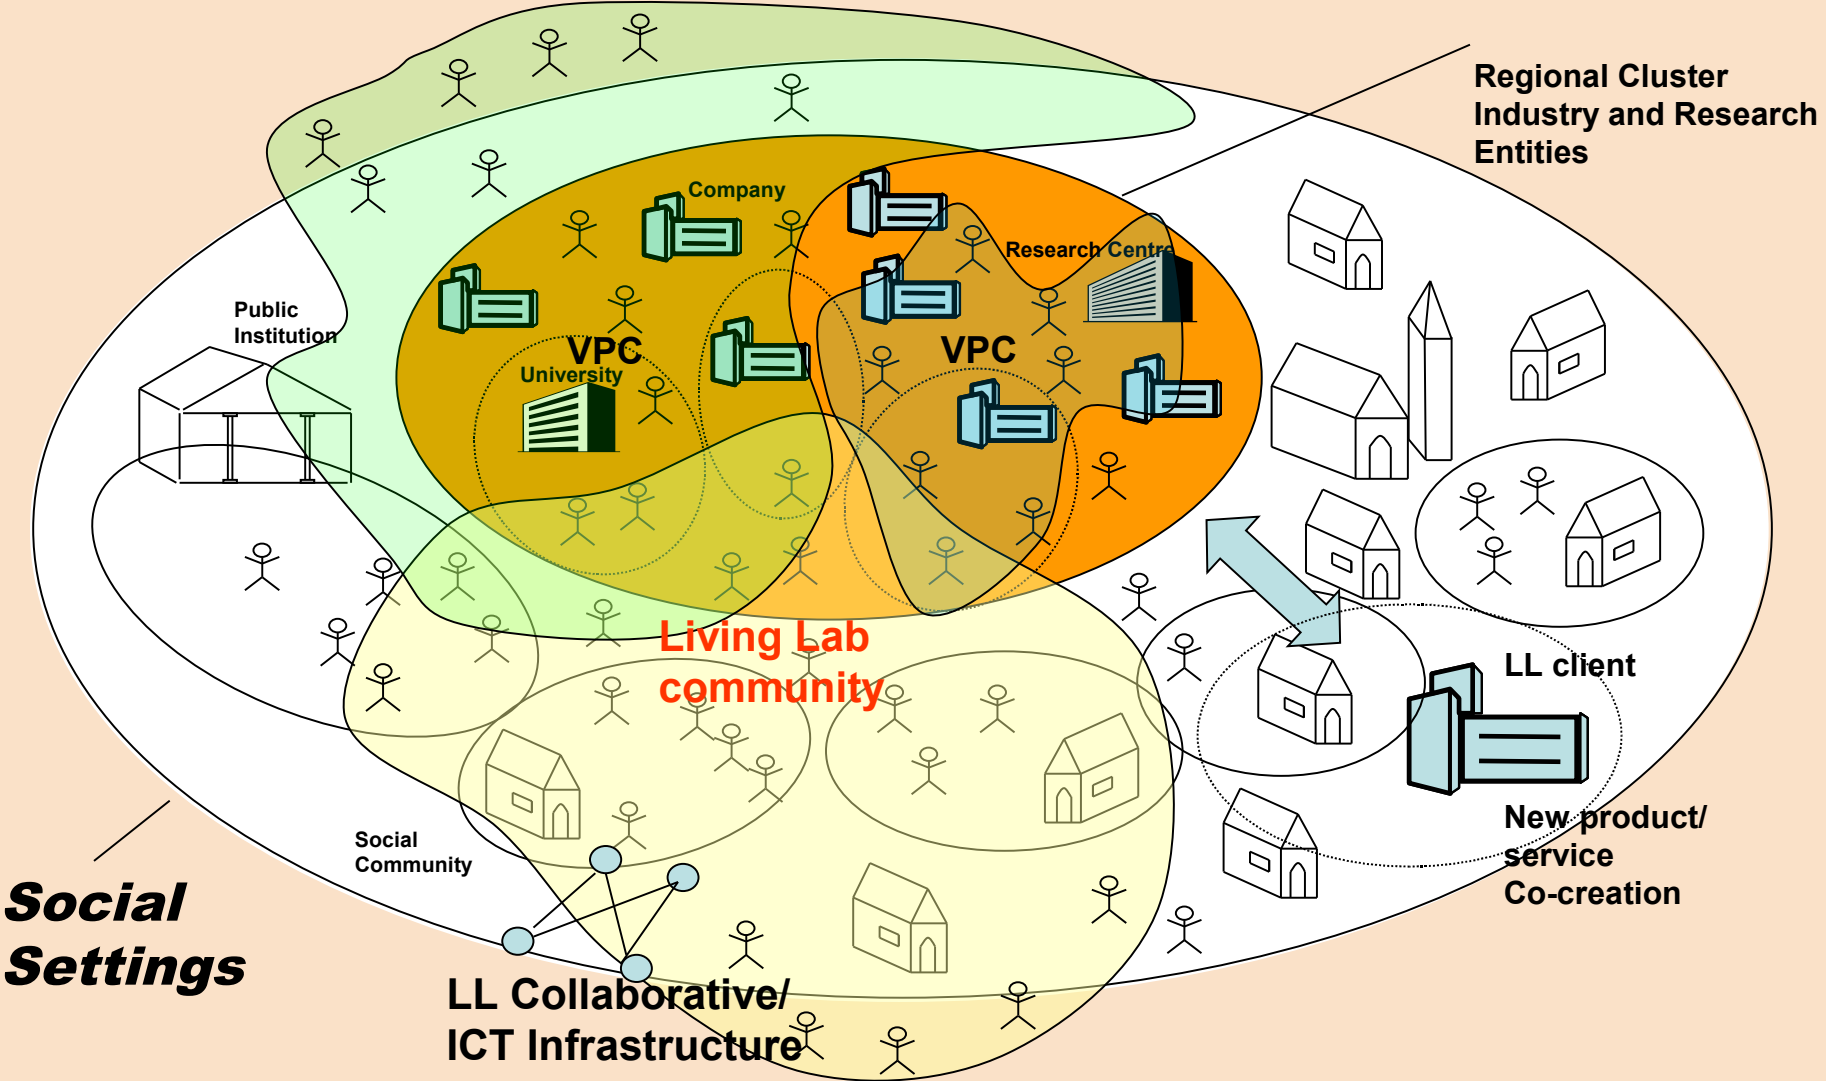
Regional Cluster
Industry and Research
Entities

Company

Research Centre

Public
Institution

VPC
University

VPC

Living Lab
community

LL client

New product/
service
Co-creation

Social
Community

Social
Settings

LL Collaborative/
ICT Infrastructure